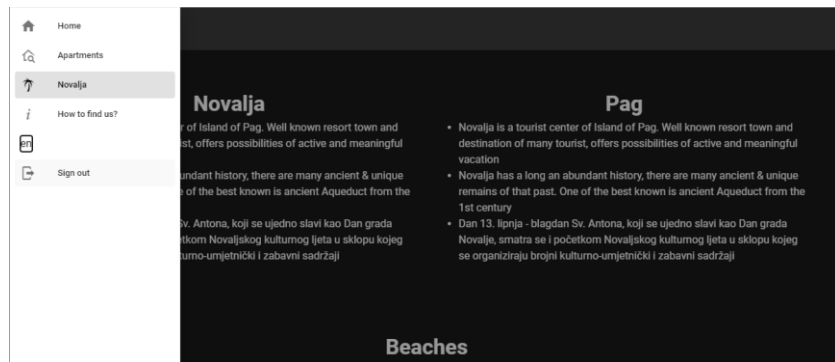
Home

Apartments

Novalja

How to find us?

en

Sign out

Novalja

r of Island of Pag. Well known resort town and ist, offers possibilities of active and meaningful

undant history, there are many ancient & unique e of the best known is ancient Aqueduct from the

Sv. Antona, koji se ujedno slavi kao Dan grada četkom Novaljskog kulturnog ljeta u sklopu kojeg kulturno-umjetnički i zabavni sadržaji

Pag

• Novalja is a tourist center of Island of Pag. Well known resort town and destination of many tourist, offers possibilities of active and meaningful vacation
• Novalja has a long an abundant history, there are many ancient & unique remains of that past. One of the best known is ancient Aqueduct from the 1st century
• Dan 13. lipnja - blagdan Sv. Antona, koji se ujedno slavi kao Dan grada Novalje, smatra se i početkom Novaljskog kulturnog ljeta u sklopu kojeg se organiziraju brojni kulturno-umjetnički i zabavni sadržaji

Beaches